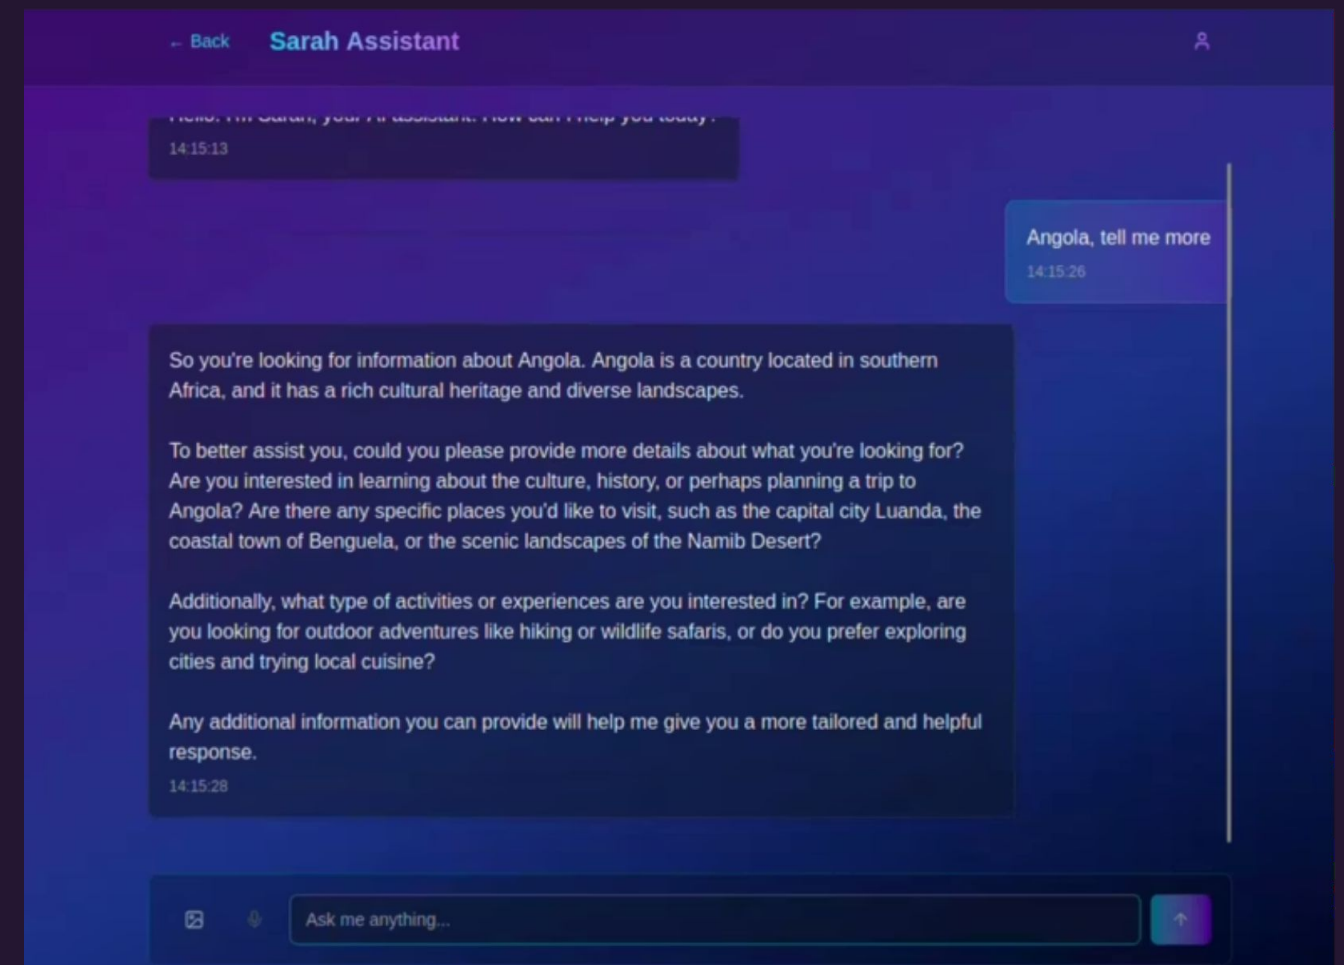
← Back Sarah Assistant

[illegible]
14:15:13

Angola, tell me more
14:15:26

So you're looking for information about Angola. Angola is a country located in southern Africa, and it has a rich cultural heritage and diverse landscapes.

To better assist you, could you please provide more details about what you're looking for? Are you interested in learning about the culture, history, or perhaps planning a trip to Angola? Are there any specific places you'd like to visit, such as the capital city Luanda, the coastal town of Benguela, or the scenic landscapes of the Namib Desert?

Additionally, what type of activities or experiences are you interested in? For example, are you looking for outdoor adventures like hiking or wildlife safaris, or do you prefer exploring cities and trying local cuisine?

Any additional information you can provide will help me give you a more tailored and helpful response.
14:15:28

Ask me anything...